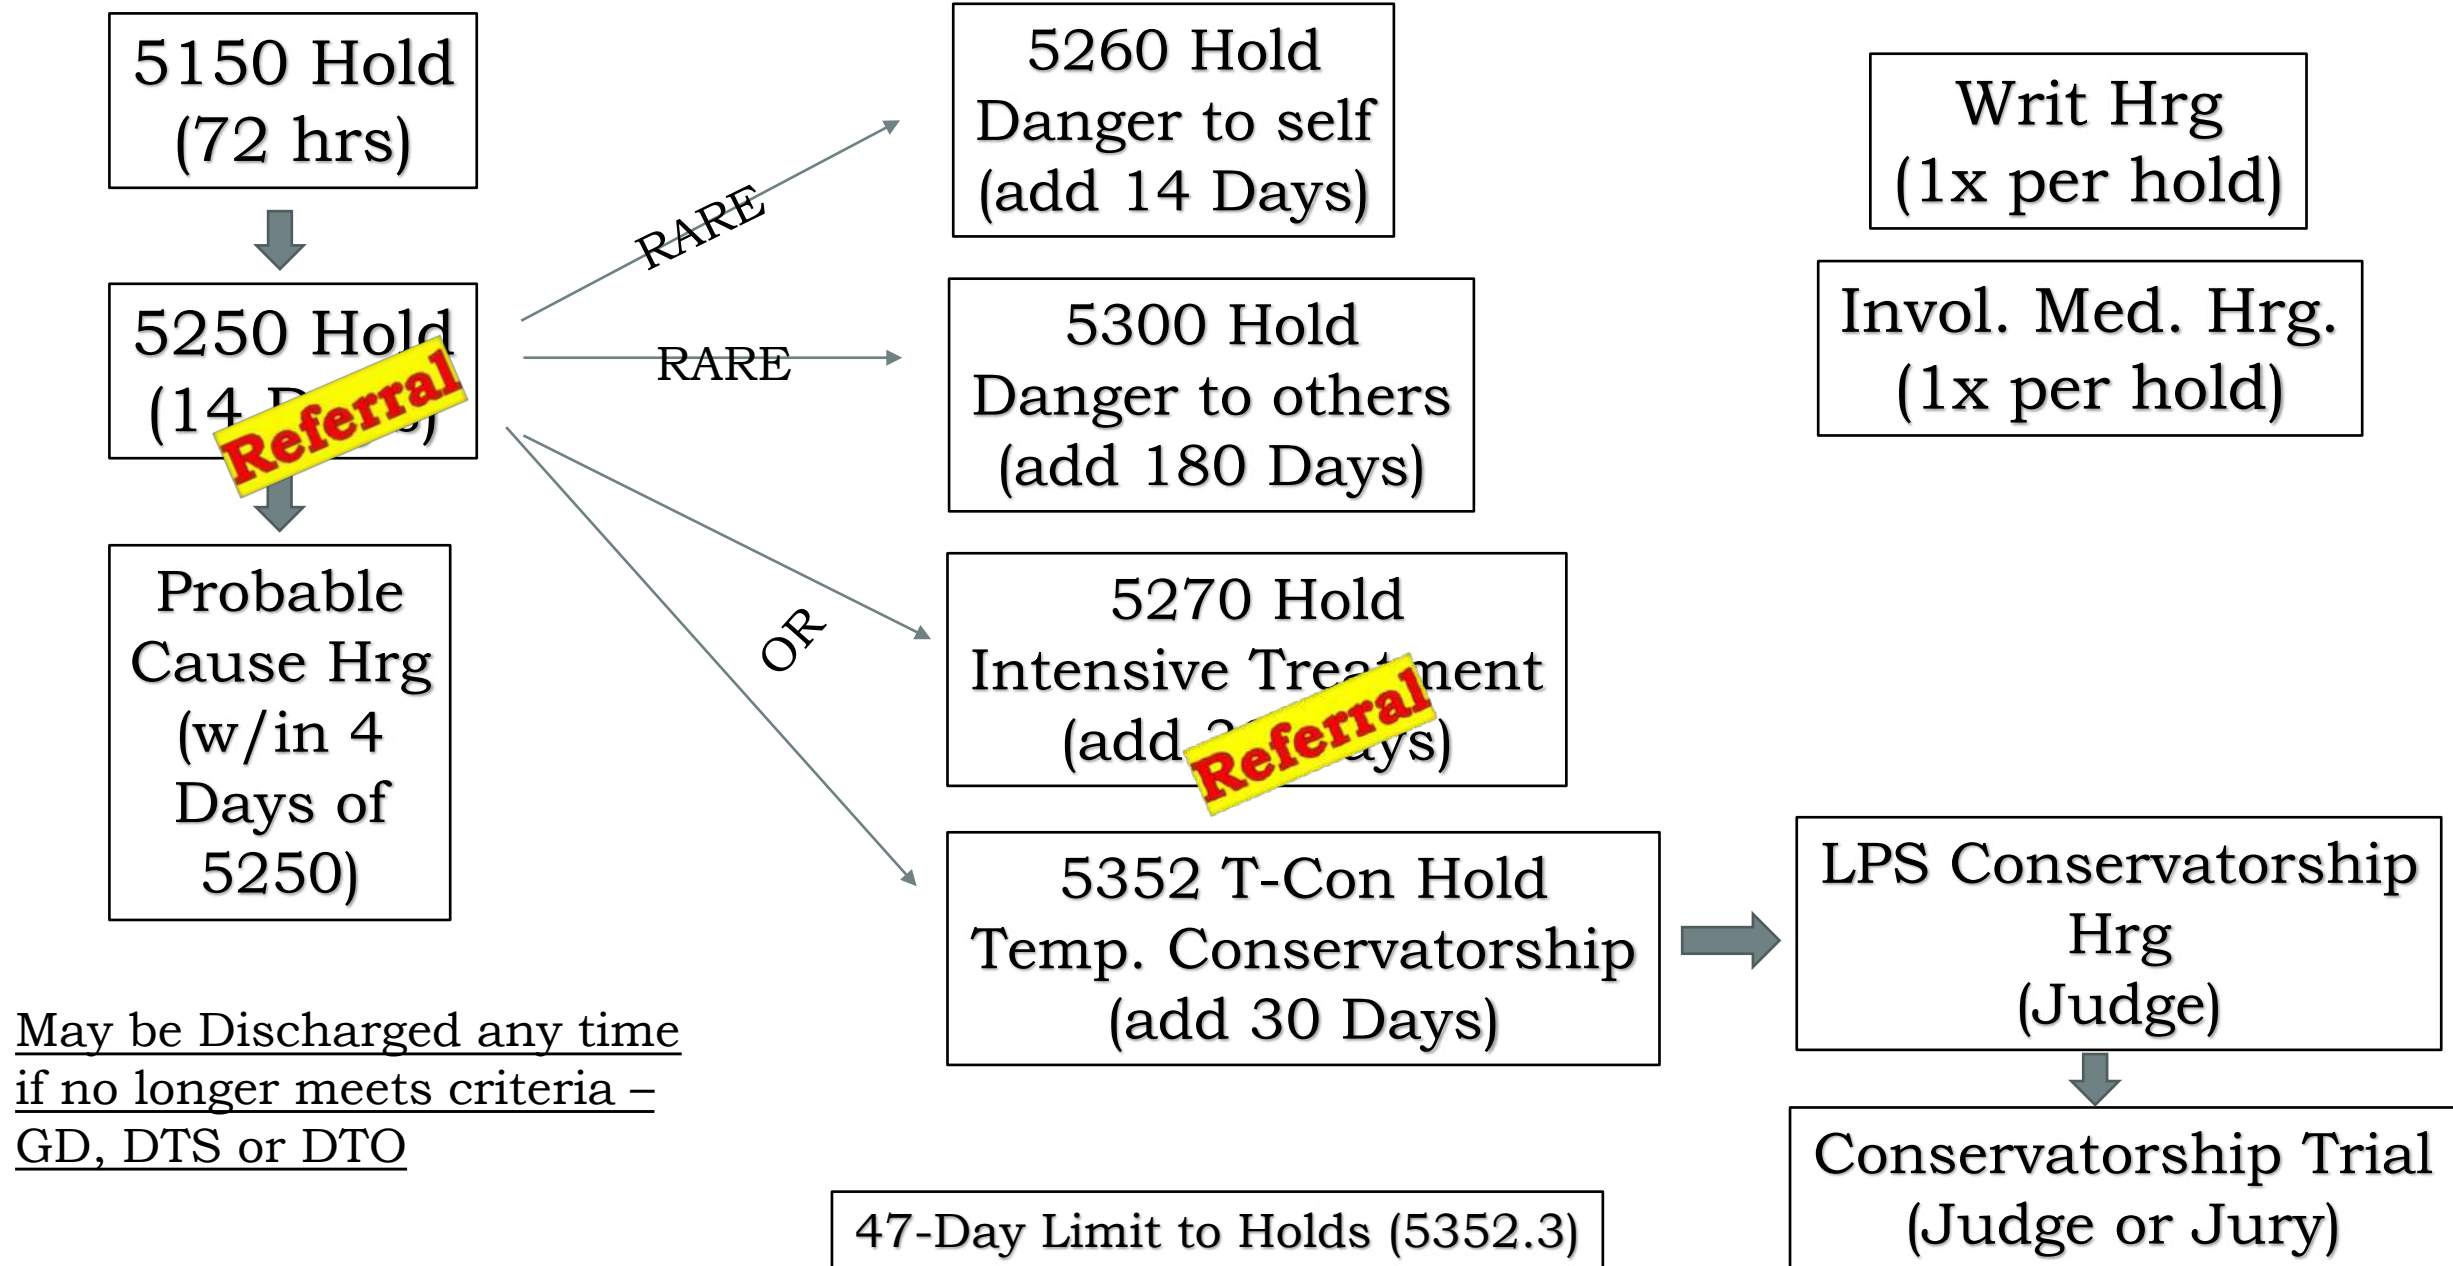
5150 Hold
(72 hrs)

5250 Hold
(14 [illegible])

Referral

Probable Cause Hrg
(w/in 4 Days of 5250)

May be Discharged any time if no longer meets criteria – GD, DTS or DTO

RARE

RARE

OR

5260 Hold
Danger to self
(add 14 Days)

5300 Hold
Danger to others
(add 180 Days)

5270 Hold
Intensive Treatment
(add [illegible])

Referral

5352 T-Con Hold
Temp. Conservatorship
(add 30 Days)

47-Day Limit to Holds (5352.3)

Writ Hrg
(1x per hold)

Invol. Med. Hrg.
(1x per hold)

LPS Conservatorship Hrg
(Judge)

Conservatorship Trial
(Judge or Jury)